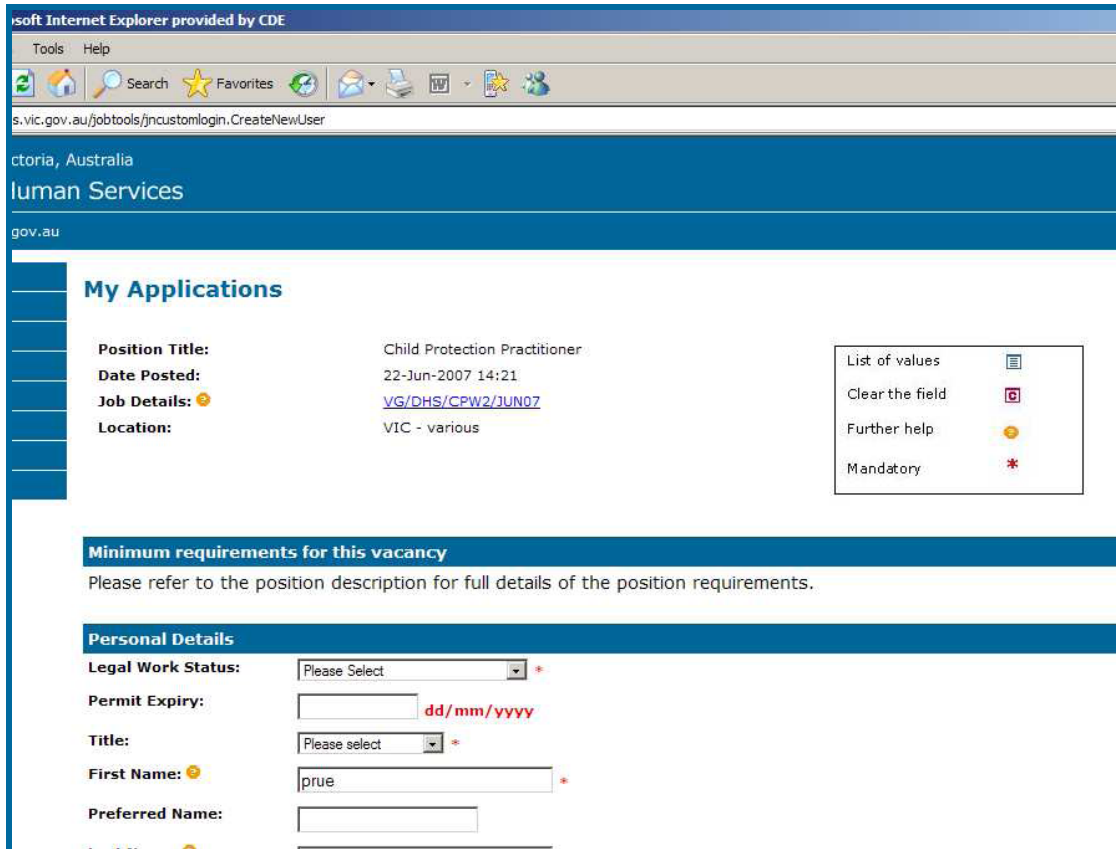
osoft Internet Explorer provided by CDE

Tools Help

Search Favorites

s.vic.gov.au/jobtools/jncustomlogin.CreateNewUser

ctoria, Australia

luman Services

gov.au

My Applications

Position Title: Child Protection Practitioner
Date Posted: 22-Jun-2007 14:21
Job Details: VG/DHS/CPW2/JUN07
Location: VIC - various

List of values
Clear the field
Further help
Mandatory *

Minimum requirements for this vacancy

Please refer to the position description for full details of the position requirements.

Personal Details

Legal Work Status: Please Select *

Permit Expiry: dd/mm/yyyy

Title: Please select *

First Name: prue *

Preferred Name:

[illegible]